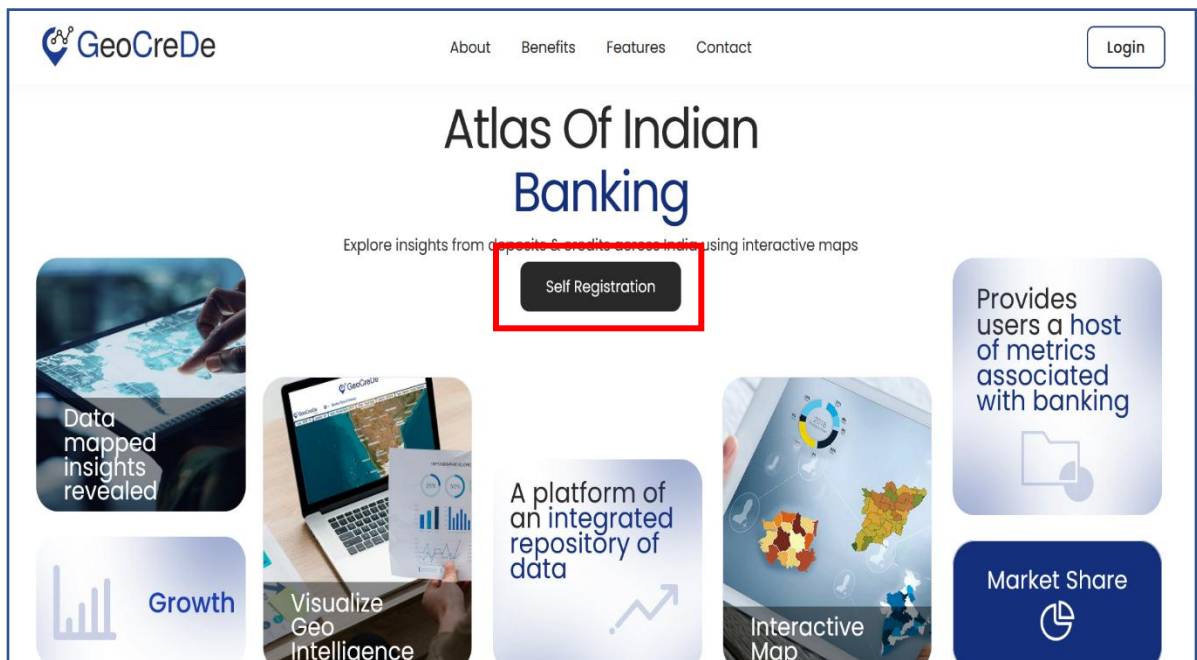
GeoCreDe

About Benefits Features Contact

Login

Atlas Of Indian Banking

Explore insights from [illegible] using interactive maps

Self Registration

Data mapped insights revealed

GeoCreDe

Visualize Geo Intelligence

A platform of an integrated repository of data

Interactive Map

Provides users a host of metrics associated with banking

Growth

Market Share